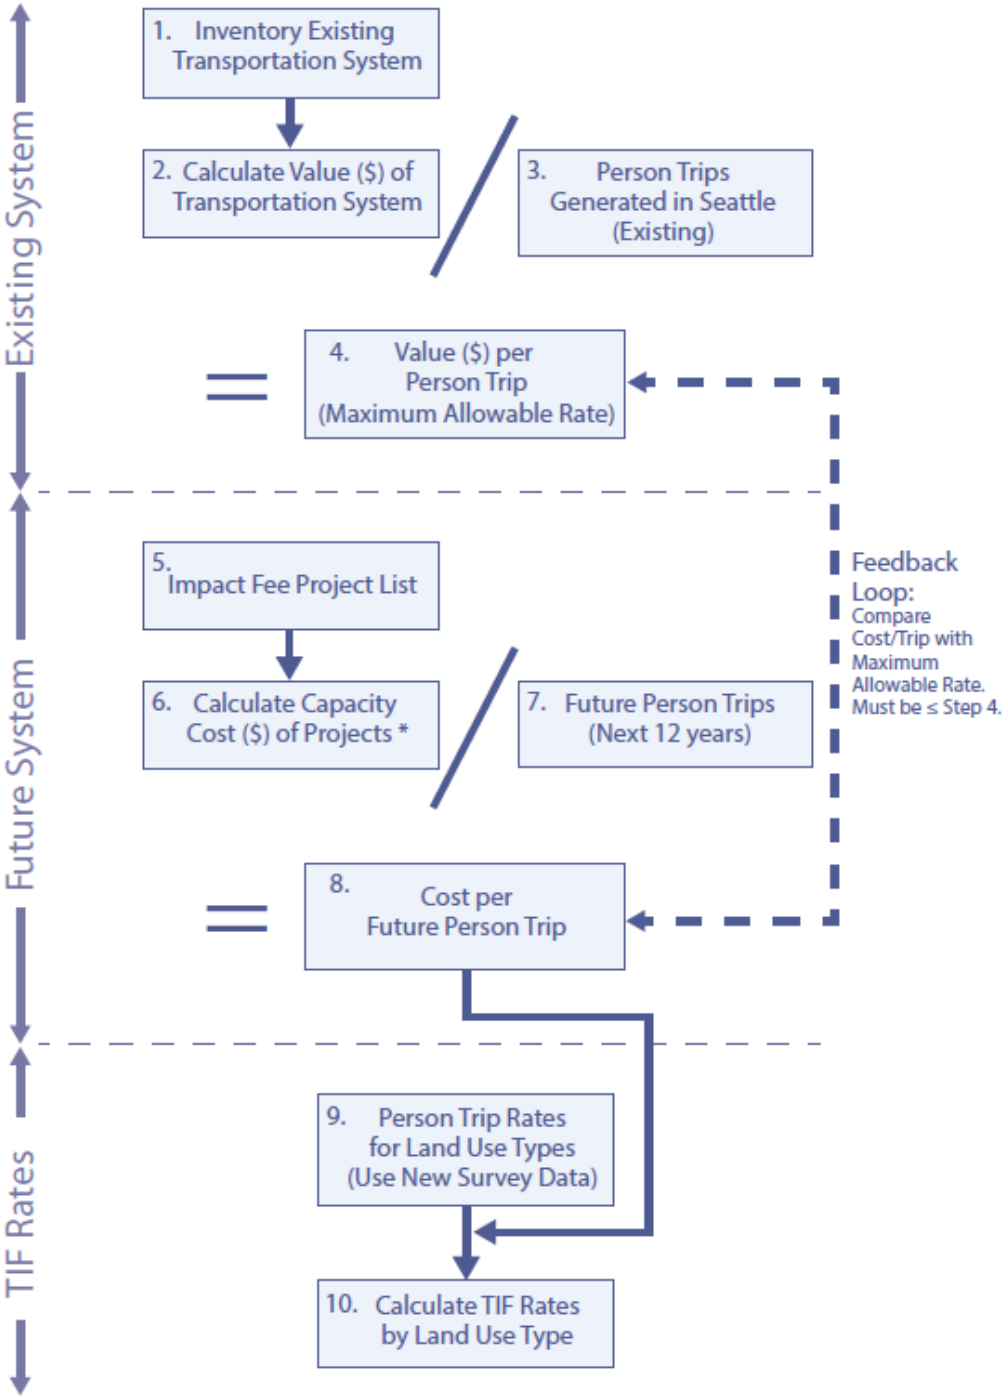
Existing System

1. Inventory Existing Transportation System

2. Calculate Value ($) of Transportation System

3. Person Trips Generated in Seattle (Existing)

=

4. Value ($) per Person Trip (Maximum Allowable Rate)

Future System

5. Impact Fee Project List

6. Calculate Capacity Cost ($) of Projects *

7. Future Person Trips (Next 12 years)

Feedback Loop: Compare Cost/Trip with Maximum Allowable Rate. Must be ≤ Step 4.

=

8. Cost per Future Person Trip

TIF Rates

9. Person Trip Rates for Land Use Types (Use New Survey Data)

10. Calculate TIF Rates by Land Use Type